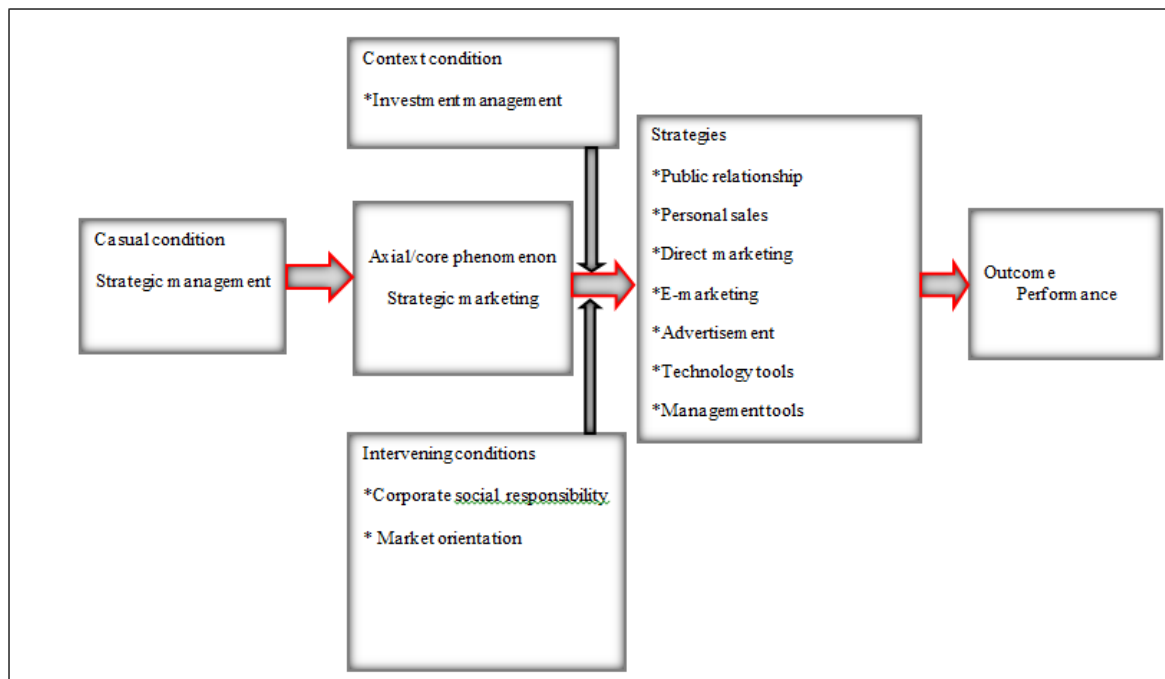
Context condition

*Investment management

Casual condition

Strategic management

Axial/core phenomenon

Strategic marketing

Intervening conditions

*Corporate social responsibility

* Market orientation

Strategies

*Public relationship

*Personal sales

*Direct marketing

*E-marketing

*Advertisement

*Technology tools

*Management tools

Outcome

Performance